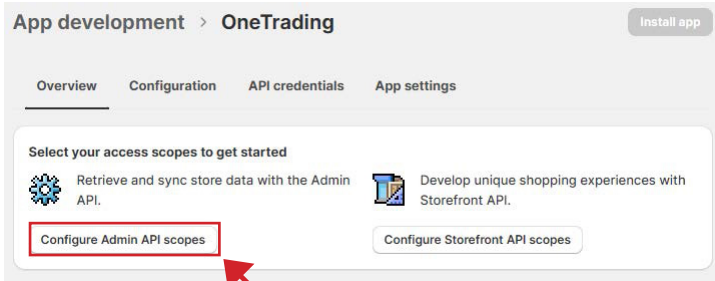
App development > OneTrading

Install app

Overview Configuration API credentials App settings

Select your access scopes to get started

Retrieve and sync store data with the Admin API.

Develop unique shopping experiences with Storefront API.

Configure Admin API scopes

Configure Storefront API scopes